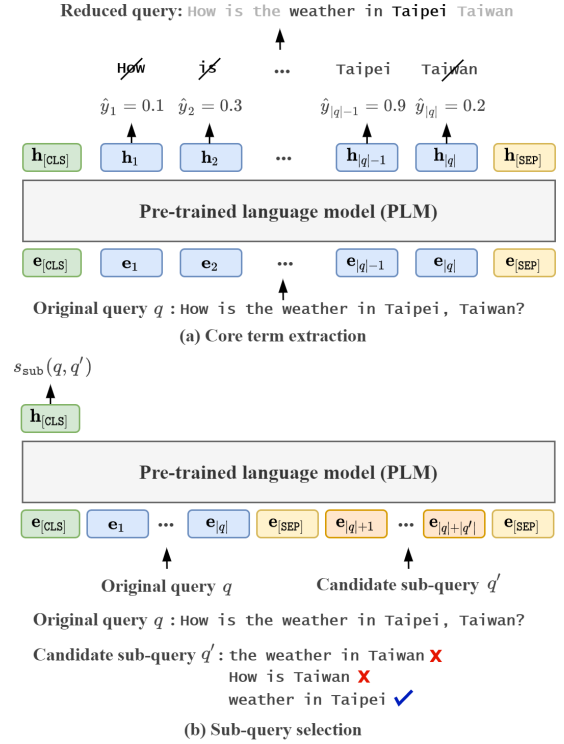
Reduced query: How is the weather in Taipei Taiwan

How is ... Taipei Taiwan

$\hat{y}_1 = 0.1$ $\hat{y}_2 = 0.3$ $\hat{y}_{|q|-1} = 0.9$ $\hat{y}_{|q|} = 0.2$

$\mathbf{h}_{[\mathrm{CLS}]}$ $\mathbf{h}_1$ $\mathbf{h}_2$ ... $\mathbf{h}_{|q|-1}$ $\mathbf{h}_{|q|}$ $\mathbf{h}_{[\mathrm{SEP}]}$

Pre-trained language model (PLM)

$\mathbf{e}_{[\mathrm{CLS}]}$ $\mathbf{e}_1$ $\mathbf{e}_2$ ... $\mathbf{e}_{|q|-1}$ $\mathbf{e}_{|q|}$ $\mathbf{e}_{[\mathrm{SEP}]}$

Original query $q$ : How is the weather in Taipei, Taiwan?

(a) Core term extraction

$s_{\mathrm{sub}}(q, q')$

$\mathbf{h}_{[\mathrm{CLS}]}$

Pre-trained language model (PLM)

$\mathbf{e}_{[\mathrm{CLS}]}$ $\mathbf{e}_1$ ... $\mathbf{e}_{|q|}$ $\mathbf{e}_{[\mathrm{SEP}]}$ $\mathbf{e}_{|q|+1}$ ... $\mathbf{e}_{|q|+|q'|}$ $\mathbf{e}_{[\mathrm{SEP}]}$

Original query $q$ Candidate sub-query $q'$

Original query $q$ : How is the weather in Taipei, Taiwan?

Candidate sub-query $q'$ : the weather in Taiwan X
How is Taiwan X
weather in Taipei ✓

(b) Sub-query selection